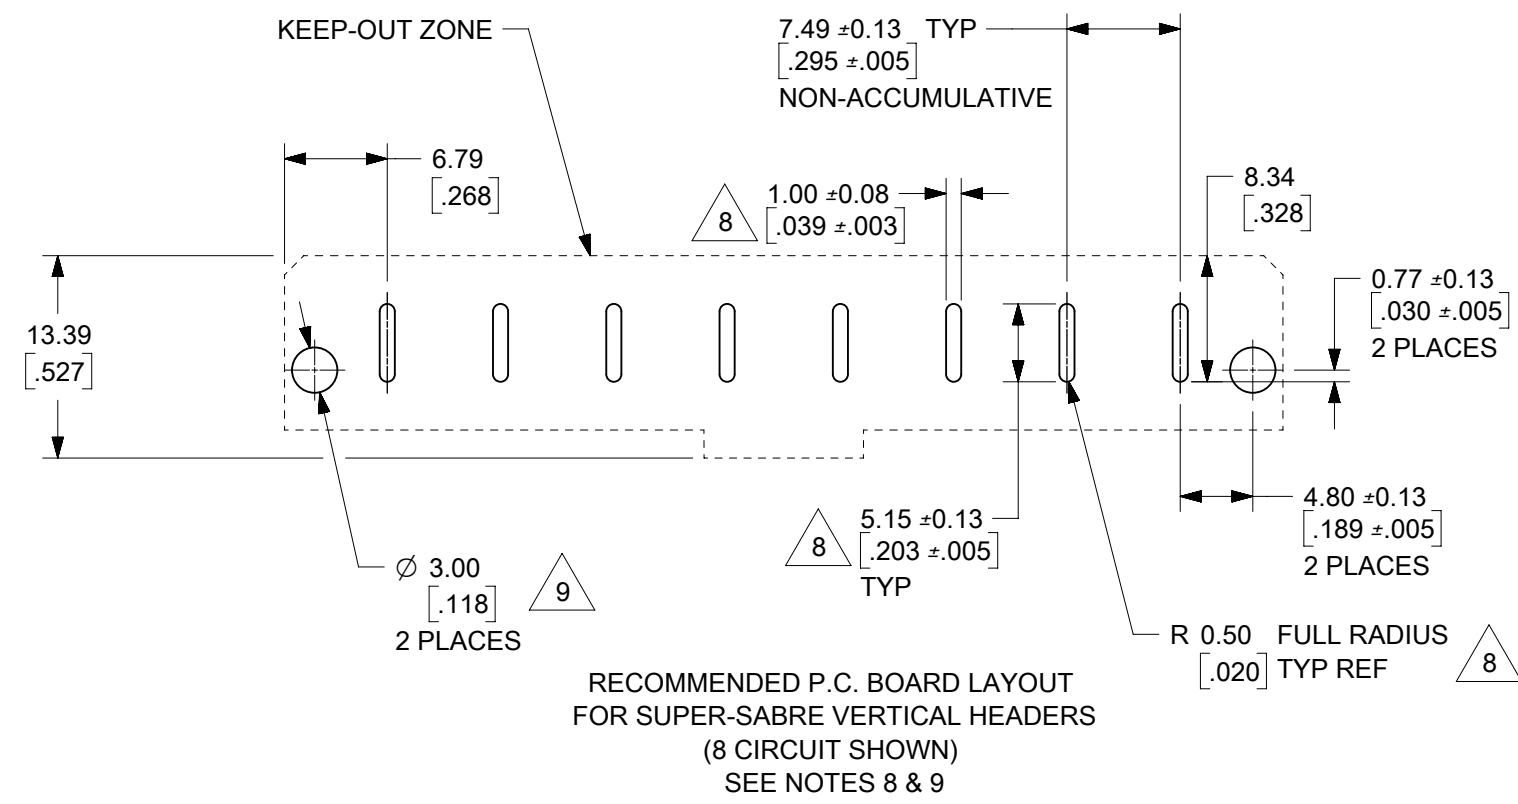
KEEP-OUT ZONE

7.49 ±0.13 TYP
[.295 ±.005]
NON-ACCUMULATIVE

6.79
[.268]

8 1.00 ±0.08
[.039 ±.003]

8.34
[.328]

13.39
[.527]

0.77 ±0.13
[.030 ±.005]
2 PLACES

4.80 ±0.13
[.189 ±.005]
2 PLACES

8 5.15 ±0.13
[.203 ±.005]
TYP

$\varnothing$ 3.00
[.118]
2 PLACES
9

R 0.50 FULL RADIUS
[.020] TYP REF
8

RECOMMENDED P.C. BOARD LAYOUT
FOR SUPER-SABRE VERTICAL HEADERS
(8 CIRCUIT SHOWN)
SEE NOTES 8 & 9